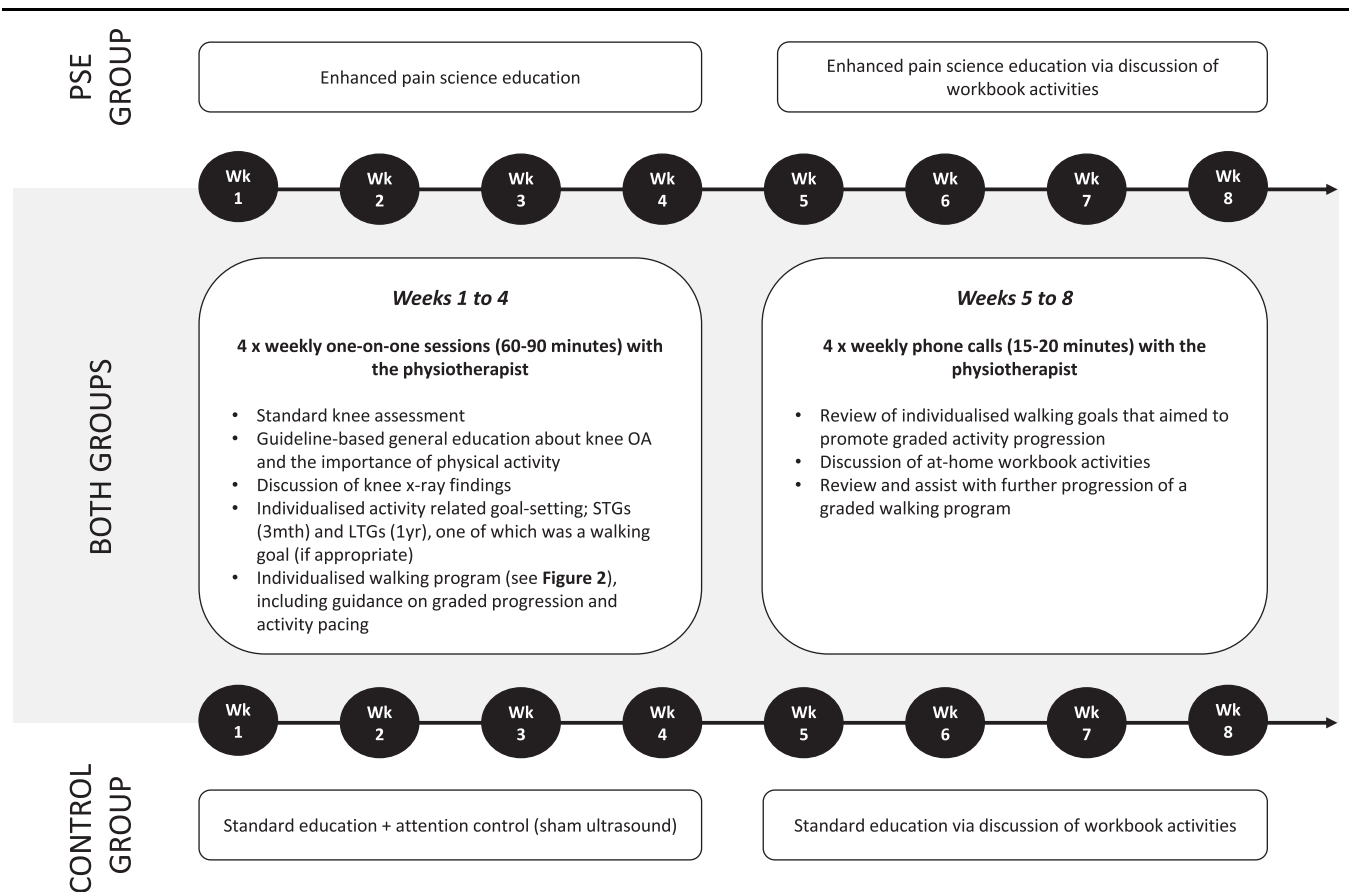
PSE GROUP

Enhanced pain science education

Enhanced pain science education via discussion of workbook activities

Wk 1
Wk 2
Wk 3
Wk 4
Wk 5
Wk 6
Wk 7
Wk 8

BOTH GROUPS

*Weeks 1 to 4*

**4 x weekly one-on-one sessions (60-90 minutes) with the physiotherapist**

• Standard knee assessment
• Guideline-based general education about knee OA and the importance of physical activity
• Discussion of knee x-ray findings
• Individualised activity related goal-setting; STGs (3mth) and LTGs (1yr), one of which was a walking goal (if appropriate)
• Individualised walking program (see **Figure 2**), including guidance on graded progression and activity pacing

*Weeks 5 to 8*

**4 x weekly phone calls (15-20 minutes) with the physiotherapist**

• Review of individualised walking goals that aimed to promote graded activity progression
• Discussion of at-home workbook activities
• Review and assist with further progression of a graded walking program

Wk 1
Wk 2
Wk 3
Wk 4
Wk 5
Wk 6
Wk 7
Wk 8

CONTROL GROUP

Standard education + attention control (sham ultrasound)

Standard education via discussion of workbook activities